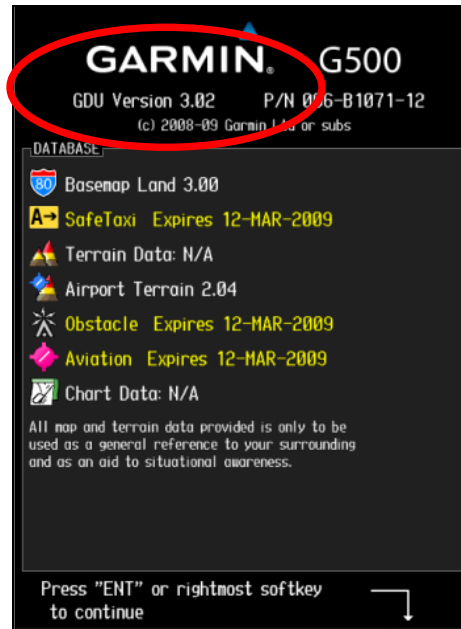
GARMIN. G500

GDU Version 3.02 P/N 006-B1071-12

(c) 2008-09 Garmin Ltd or subs

DATABASE

80 Basemap Land 3.00

A→ SafeTaxi Expires 12-MAR-2009

Terrain Data: N/A

Airport Terrain 2.04

Obstacle Expires 12-MAR-2009

Aviation Expires 12-MAR-2009

Chart Data: N/A

All map and terrain data provided is only to be used as a general reference to your surrounding and as an aid to situational awareness.

Press "ENT" or rightmost softkey to continue